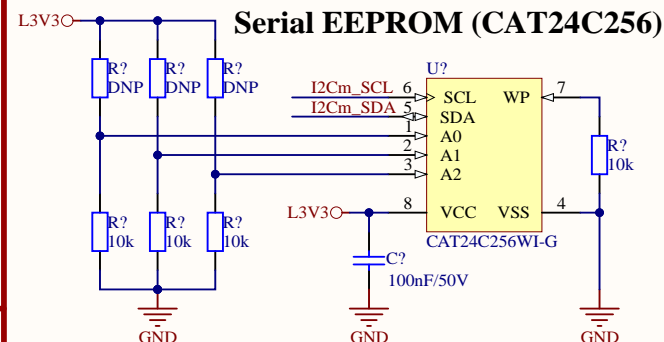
L3V3

Serial EEPROM (CAT24C256)

R?
DNP

R?
DNP

R?
DNP

U?

I2Cm_SCL
6
SCL
WP
7

I2Cm_SDA
5
SDA

1
A0

2
A1

3
A2

R?
10k

R?
10k

R?
10k

R?
10k

L3V3
8
VCC
VSS
4

CAT24C256WI-G

C?
100nF/50V

GND

GND

GND